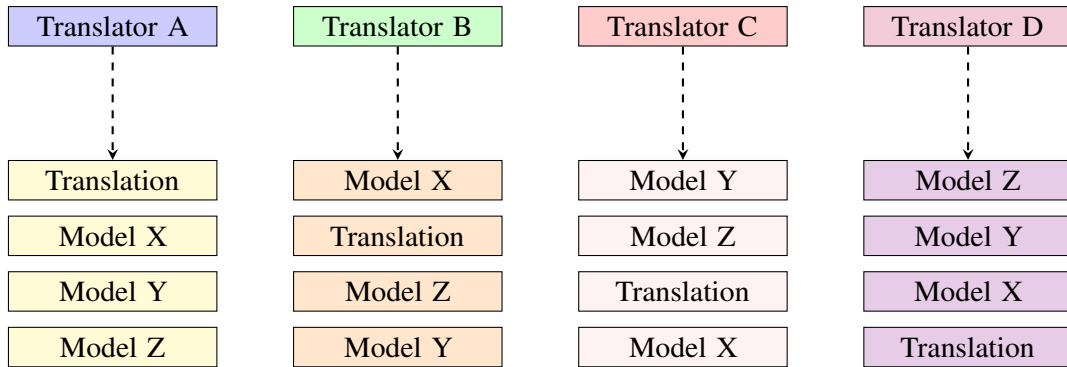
Translator A

Translation

Model X

Model Y

Model Z

Translator B

Model X

Translation

Model Z

Model Y

Translator C

Model Y

Model Z

Translation

Model X

Translator D

Model Z

Model Y

Model X

Translation